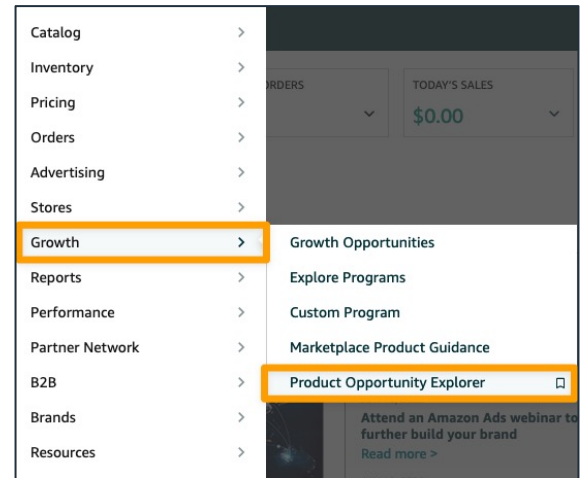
Catalog >
Inventory >
Pricing >
Orders >
Advertising >
Stores >
Growth >
Reports >
Performance >
Partner Network >
B2B >
Brands >
Resources >

RDERS

TODAY'S SALES
$0.00

Growth Opportunities
Explore Programs
Custom Program
Marketplace Product Guidance
Product Opportunity Explorer

Attend an Amazon Ads webinar to further build your brand
Read more >